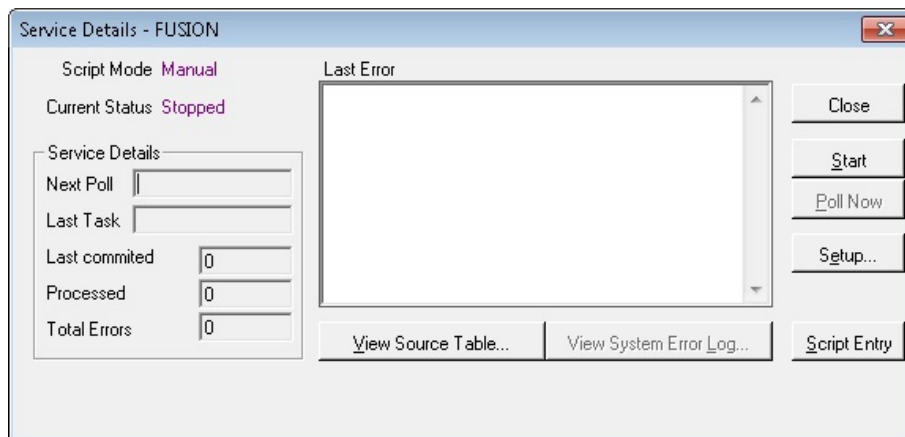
Service Details - FUSION

Script Mode Manual

Current Status Stopped

Service Details

Next Poll

Last Task

Last commited 0

Processed 0

Total Errors 0

Last Error

Close

Start

Poll Now

Setup...

View Source Table...

View System Error Log...

Script Entry